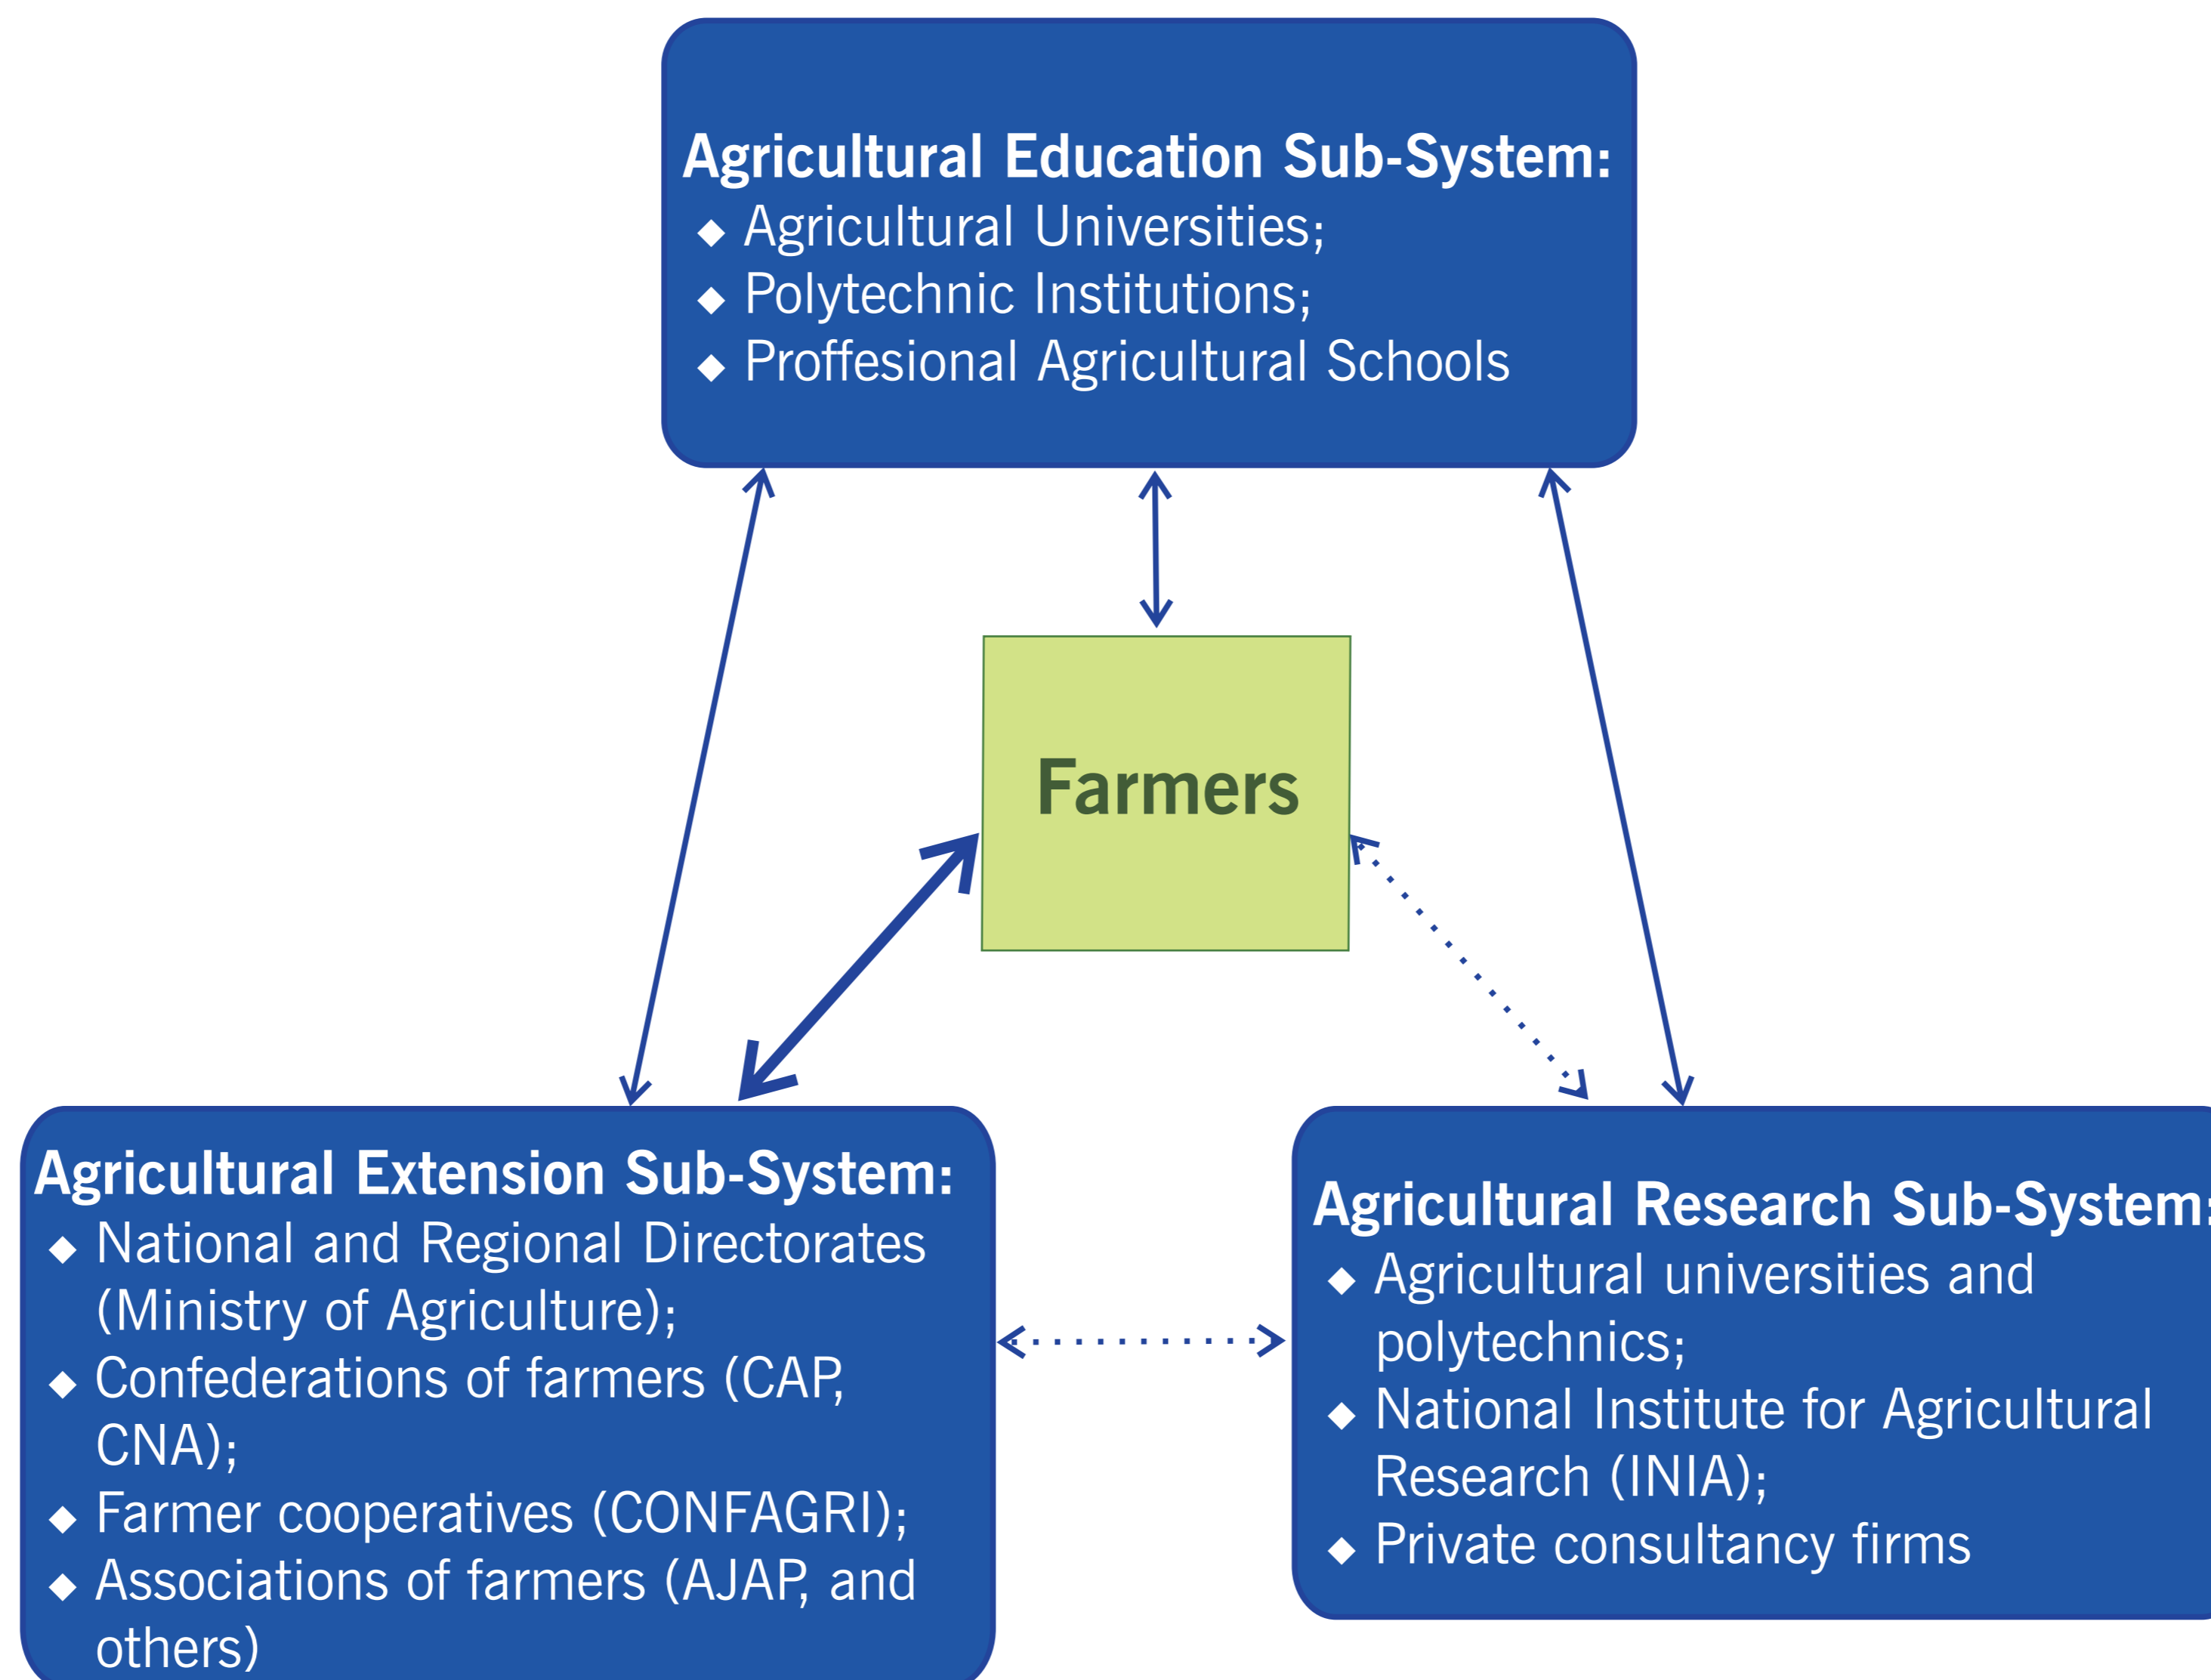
Agricultural Education Sub-System:
◆ Agricultural Universities;
◆ Polytechnic Institutions;
◆ Proffesional Agricultural Schools

Farmers

Agricultural Extension Sub-System:
◆ National and Regional Directorates (Ministry of Agriculture);
◆ Confederations of farmers (CAP, CNA);
◆ Farmer cooperatives (CONFAGRI);
◆ Associations of farmers (AJAP, and others)

Agricultural Research Sub-System:
◆ Agricultural universities and polytechnics;
◆ National Institute for Agricultural Research (INIA);
◆ Private consultancy firms